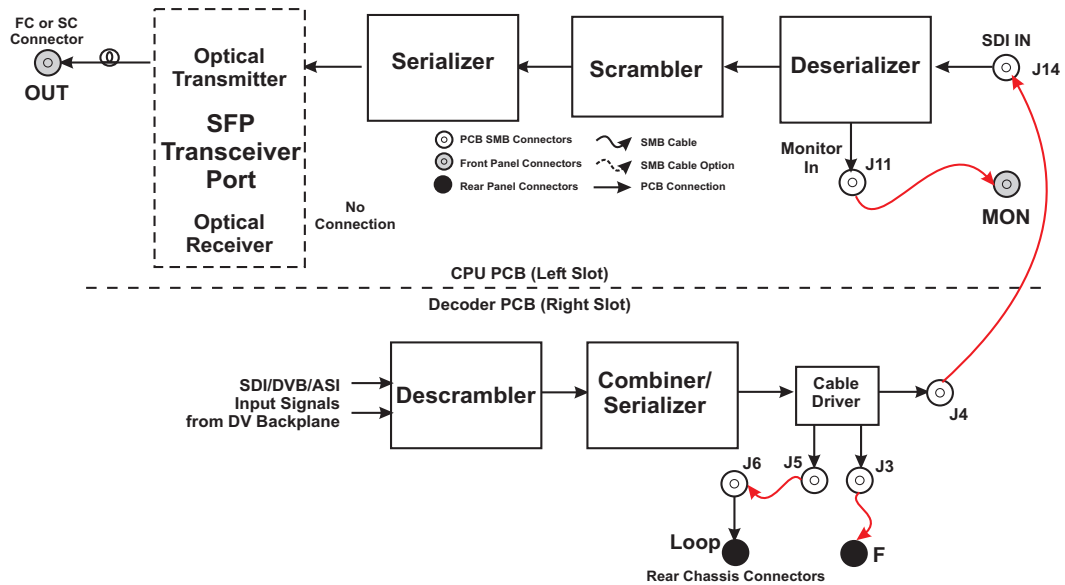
FC or SC Connector

OUT

Optical Transmitter

SFP Transceiver Port

Optical Receiver

No Connection

Serializer

Scrambler

Deserializer

SDI IN

J14

PCB SMB Connectors

Front Panel Connectors

Rear Panel Connectors

SMB Cable

SMB Cable Option

PCB Connection

Monitor In

J11

MON

CPU PCB (Left Slot)

Decoder PCB (Right Slot)

SDI/DVB/ASI Input Signals from DV Backplane

Descrambler

Combiner/ Serializer

Cable Driver

J4

J6

J5

J3

Loop

F

Rear Chassis Connectors